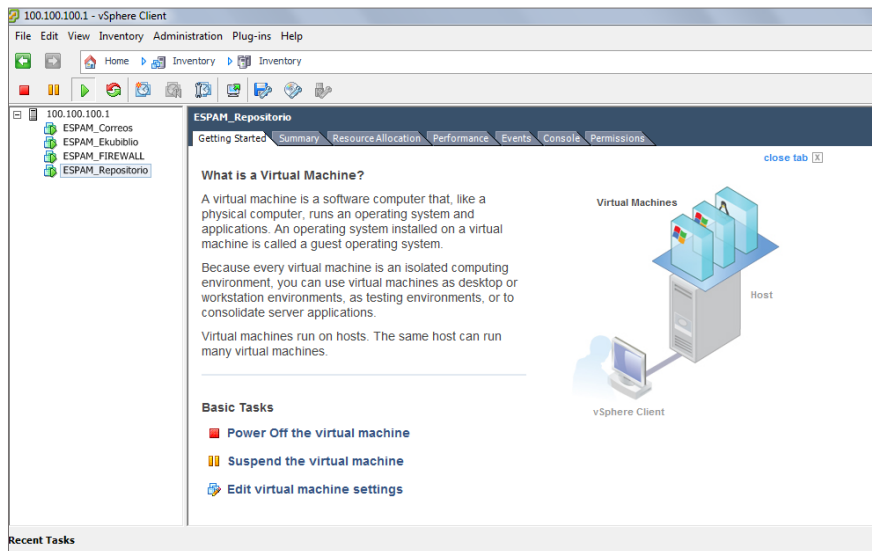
100.100.100.1 - vSphere Client

File Edit View Inventory Administration Plug-ins Help

Home Inventory Inventory

100.100.100.1
ESPAM_Correos
ESPAM_Ekubiblio
ESPAM_FIREWALL
ESPAM_Repositorio

ESPAM_Repositorio

Getting Started | Summary | Resource Allocation | Performance | Events | Console | Permissions

close tab X

What is a Virtual Machine?

A virtual machine is a software computer that, like a physical computer, runs an operating system and applications. An operating system installed on a virtual machine is called a guest operating system.

Because every virtual machine is an isolated computing environment, you can use virtual machines as desktop or workstation environments, as testing environments, or to consolidate server applications.

Virtual machines run on hosts. The same host can run many virtual machines.

Virtual Machines

Host

vSphere Client

Basic Tasks

Power Off the virtual machine

Suspend the virtual machine

Edit virtual machine settings

Recent Tasks